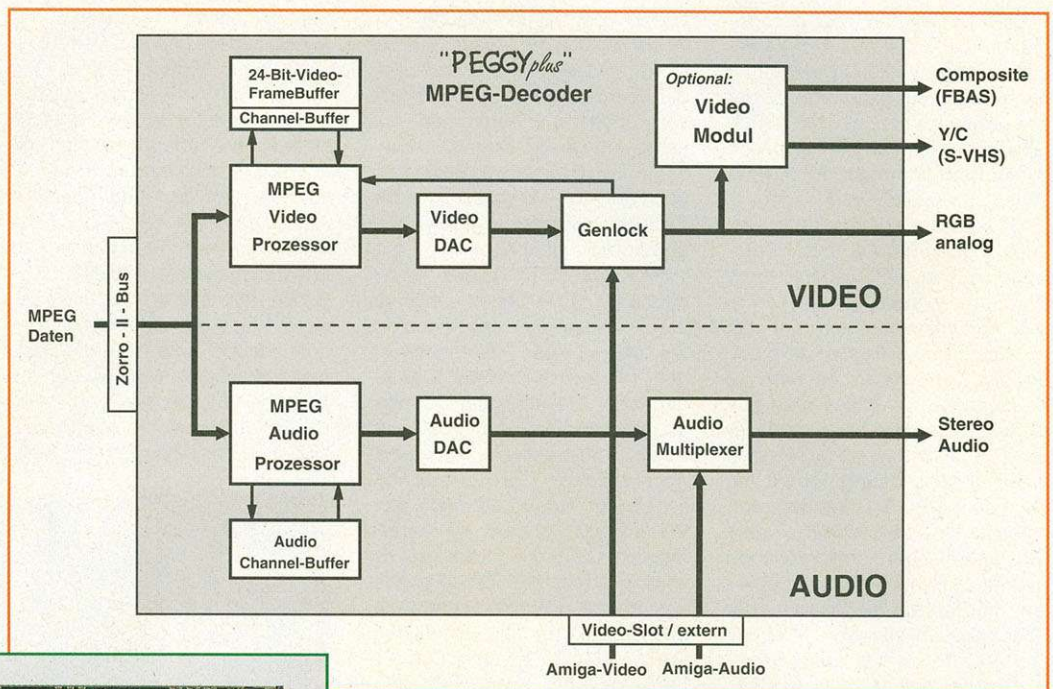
"PEGGYplus"
MPEG-Decoder

24-Bit-Video-FrameBuffer
Channel-Buffer

Optional:
Video
Modul

Composite
(FBAS)

Y/C
(S-VHS)

MPEG
Video
Prozessor

Video
DAC

Genlock

RGB
analog

MPEG
Daten

Zorro - II - Bus

VIDEO

MPEG
Audio
Prozessor

Audio
DAC

Audio
Multiplexer

Stereo
Audio

Audio
Channel-Buffer

AUDIO

Video-Slot / extern

Amiga-Video Amiga-Audio